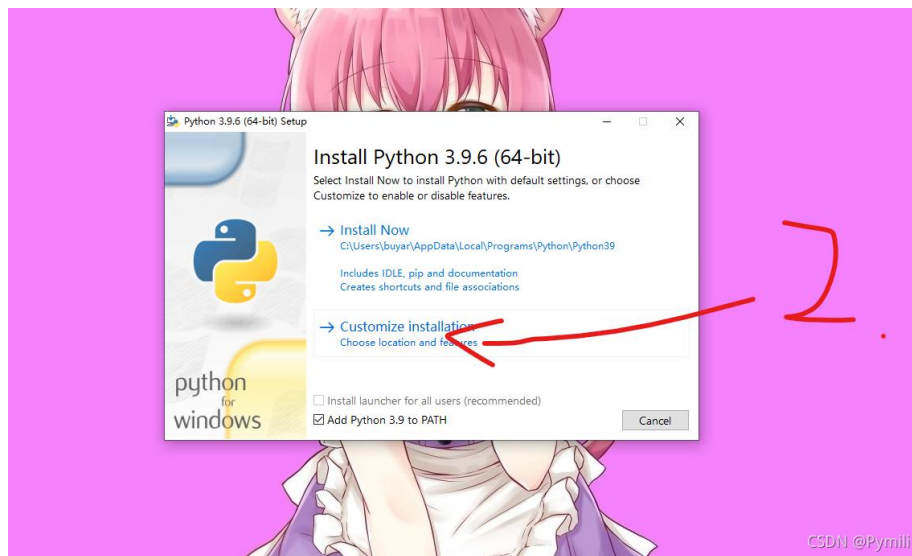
Python 3.9.6 (64-bit) Setup

Install Python 3.9.6 (64-bit)

Select Install Now to install Python with default settings, or choose Customize to enable or disable features.

→ Install Now
C:\Users\buyar\AppData\Local\Programs\Python\Python39

Includes IDLE, pip and documentation
Creates shortcuts and file associations

→ Customize installation
Choose location and features

python for windows

Install launcher for all users (recommended)
Add Python 3.9 to PATH

Cancel

2.

CSDN @Pymili